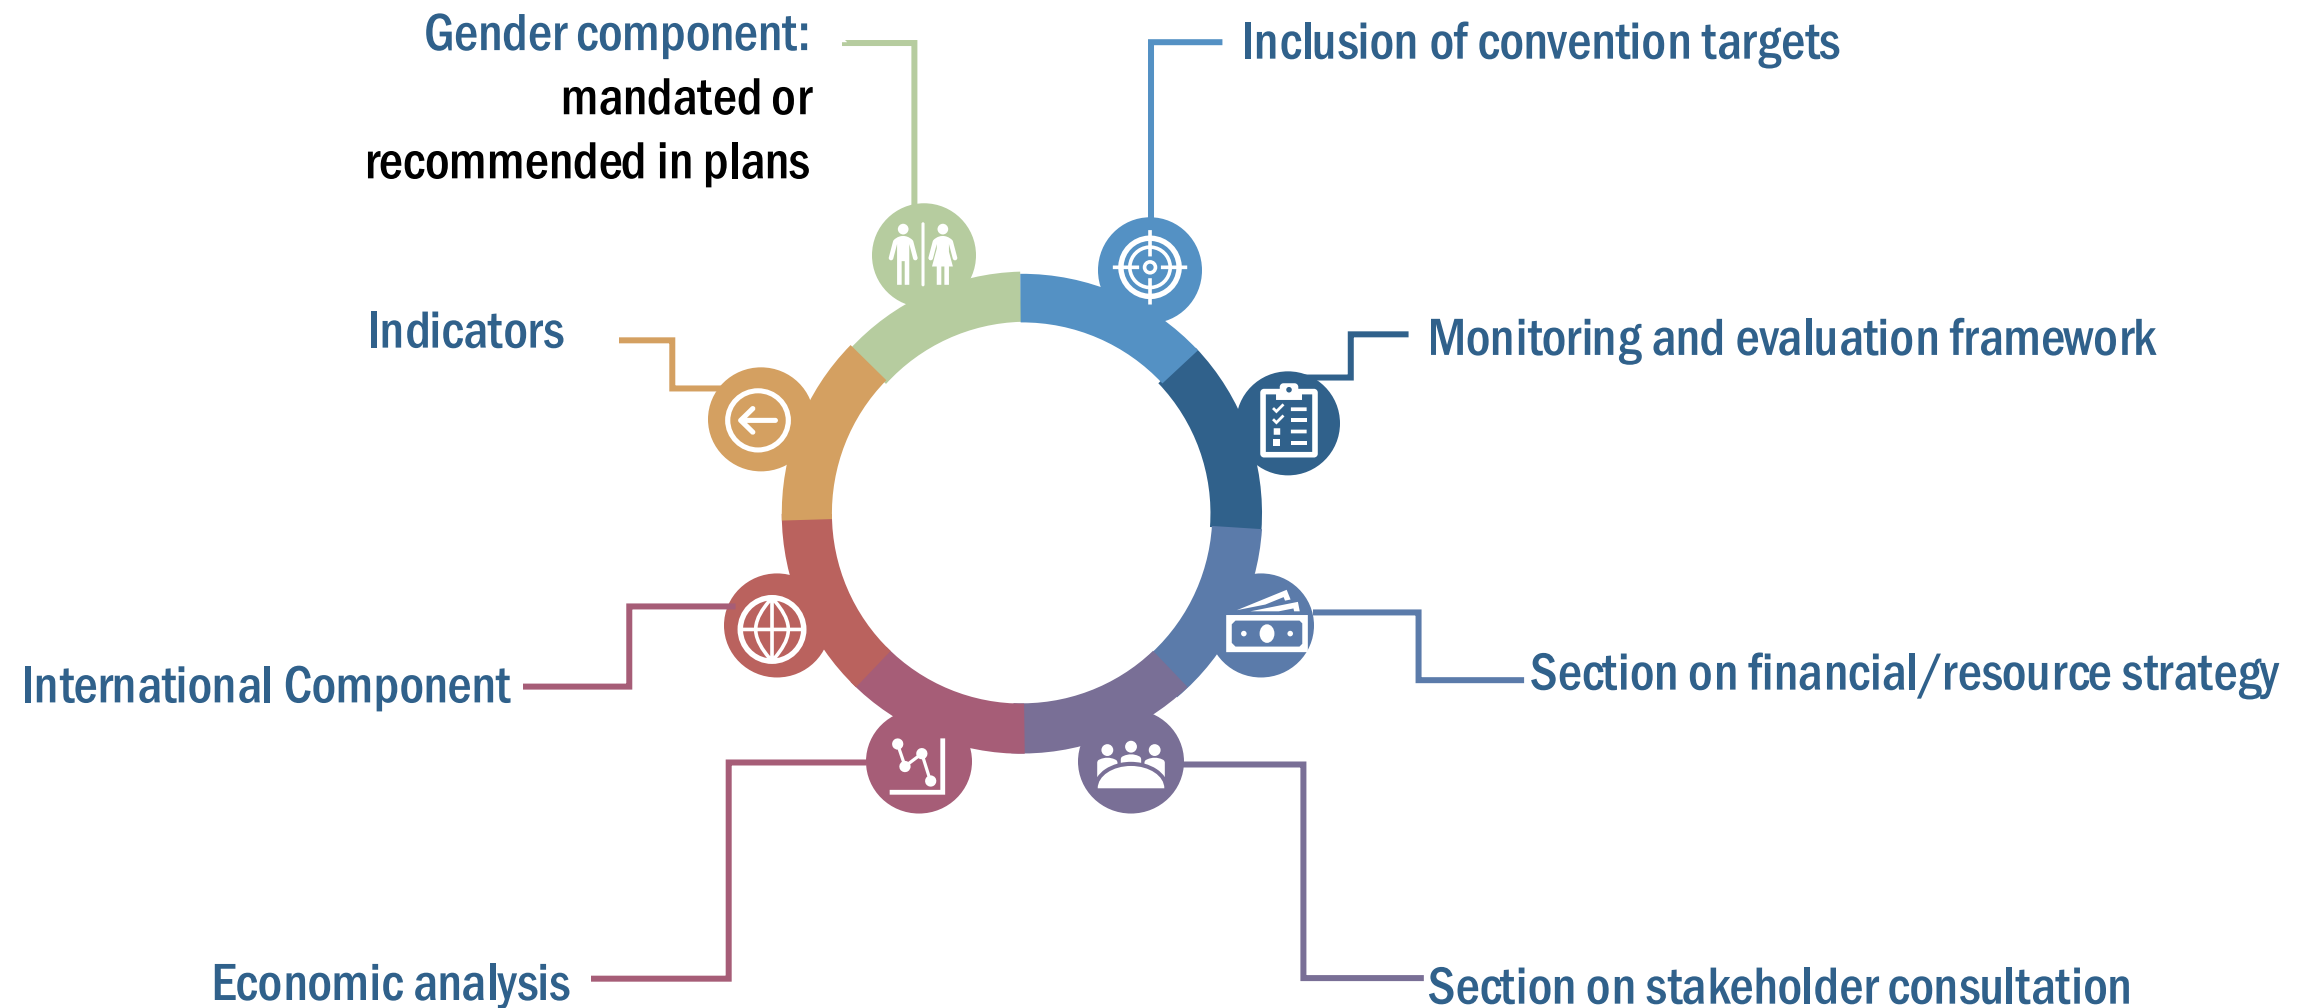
Gender component: mandated or recommended in plans

Inclusion of convention targets

Indicators

Monitoring and evaluation framework

International Component

Section on financial/resource strategy

Economic analysis

Section on stakeholder consultation